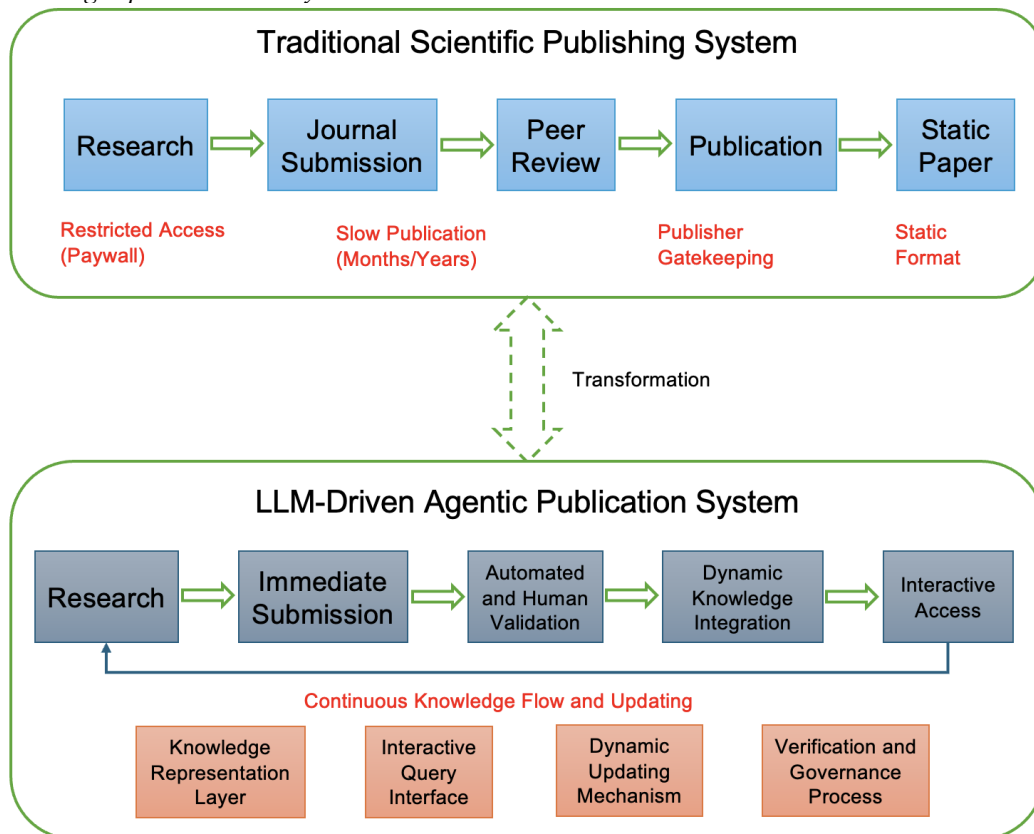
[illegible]

Traditional Scientific Publishing System

Research

Journal Submission

Peer Review

Publication

Static Paper

Restricted Access (Paywall)

Slow Publication (Months/Years)

Publisher Gatekeeping

Static Format

Transformation

LLM-Driven Agentic Publication System

Research

Immediate Submission

Automated and Human Validation

Dynamic Knowledge Integration

Interactive Access

Continuous Knowledge Flow and Updating

Knowledge Representation Layer

Interactive Query Interface

Dynamic Updating Mechanism

Verification and Governance Process